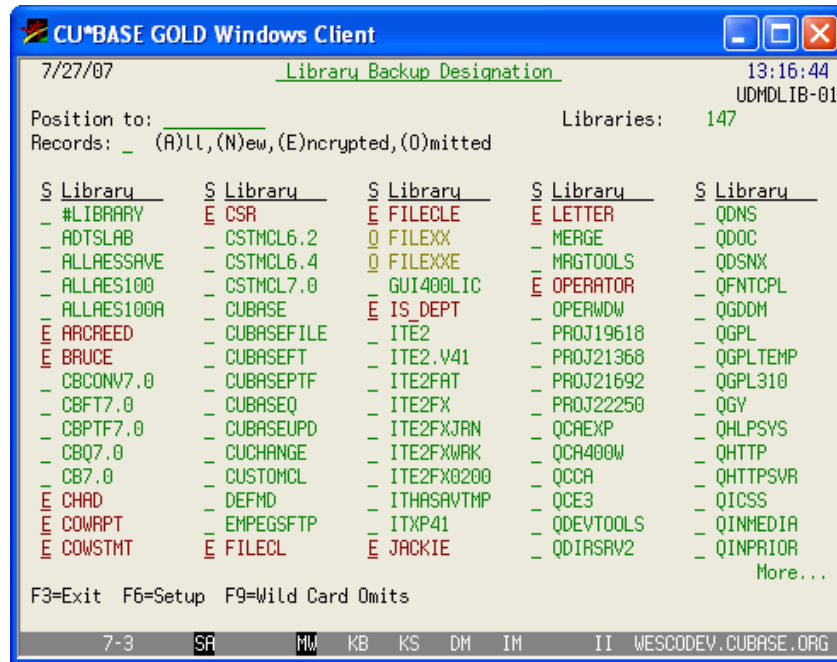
CU*BASE GOLD Windows Client

7/27/07 Library Backup Designation 13:16:44
UDMDLIB-01

Position to: ________ Libraries: 147
Records: _ (A)ll,(N)ew,(E)ncrypted,(O)mitted

| S | Library | S | Library | S | Library | S | Library | S | Library |
|---|---|---|---|---|---|---|---|---|---|
| _ | #LIBRARY | E | CSR | E | FILECLE | E | LETTER | _ | QDNS |
| _ | ADTSLAB | _ | CSTMCL6.2 | O | FILEXX | _ | MERGE | _ | QDOC |
| _ | ALLAESSAVE | _ | CSTMCL6.4 | O | FILEXXE | _ | MRGTOOLS | _ | QDSNX |
| _ | ALLAES100 | _ | CSTMCL7.0 | _ | GUI400LIC | E | OPERATOR | _ | QFNTCPL |
| _ | ALLAES100A | _ | CUBASE | E | IS_DEPT | _ | OPERWDW | _ | QGDDM |
| E | ARCREED | _ | CUBASEFILE | _ | ITE2 | _ | PROJ19618 | _ | QGPL |
| E | BRUCE | _ | CUBASEFT | _ | ITE2.V41 | _ | PROJ21368 | _ | QGPLTEMP |
| _ | CBCONV7.0 | _ | CUBASEPTF | _ | ITE2FAT | _ | PROJ21692 | _ | QGPL310 |
| _ | CBFT7.0 | _ | CUBASEQ | _ | ITE2FX | _ | PROJ22250 | _ | QGY |
| _ | CBPTF7.0 | _ | CUBASEUPD | _ | ITE2FXJRN | _ | QCAEXP | _ | QHLPSYS |
| _ | CBQ7.0 | _ | CUCHANGE | _ | ITE2FXWRK | _ | QCA400W | _ | QHTTP |
| _ | CB7.0 | _ | CUSTOMCL | _ | ITE2FX0200 | _ | QCCA | _ | QHTTPSVR |
| E | CHAD | _ | DEFMD | _ | ITHASAVTMP | _ | QCE3 | _ | QICSS |
| E | COWRPT | _ | EMPEGSFTP | _ | ITXP41 | _ | QDEVTOOLS | _ | QINMEDIA |
| E | COWSTMT | E | FILECL | E | JACKIE | _ | QDIRSRV2 | _ | QINPRIOR |

More...
F3=Exit F6=Setup F9=Wild Card Omits

7-3 SA MW KB KS DM IM II WESCODEV.CUBASE.ORG